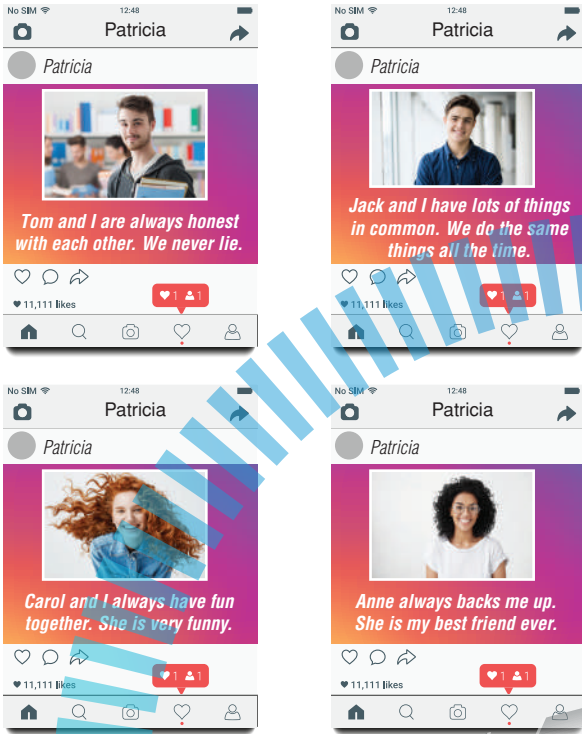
No SIM 12:48

Patricia

Patricia

Tom and I are always honest with each other. We never lie.

11,111 likes

1 1

No SIM 12:48

Patricia

Patricia

Jack and I have lots of things in common. We do the same things all the time.

11,111 likes

1 1

No SIM 12:48

Patricia

Patricia

Carol and I always have fun together. She is very funny.

11,111 likes

1 1

No SIM 12:48

Patricia

Patricia

Anne always backs me up. She is my best friend ever.

11,111 likes

1 1